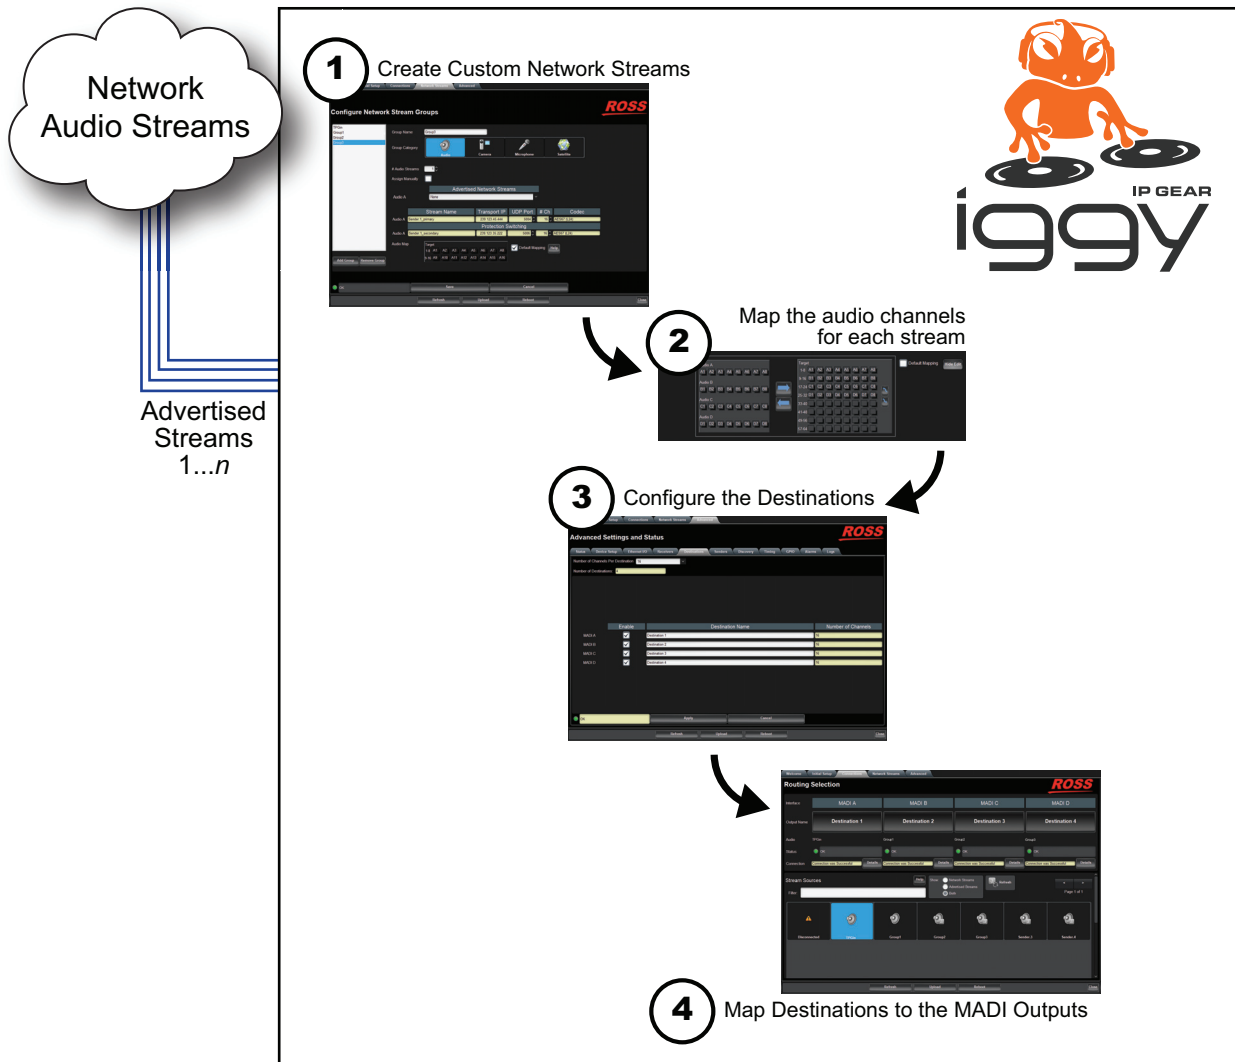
Network Audio Streams

Advertised Streams 1...$n$

1 Create Custom Network Streams

ROSS

Configure Network Stream Groups

IP GEAR

iggy

Map the audio channels for each stream

2

3 Configure the Destinations

ROSS

Advanced Settings and Status

ROSS

Routing Selection

MADI A

MADI B

MADI C

MADI D

Destination 1

Destination 2

Destination 3

Destination 4

4 Map Destinations to the MADI Outputs